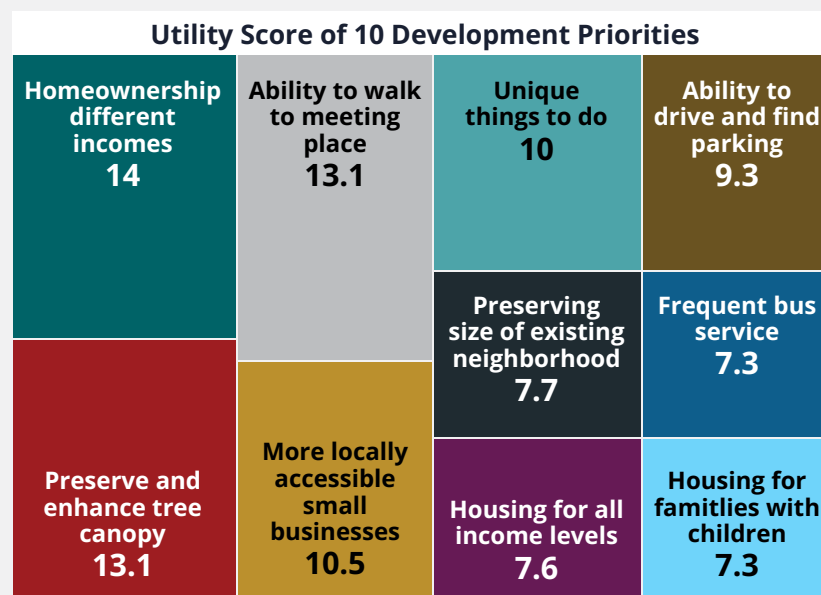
Utility Score of 10 Development Priorities

Homeownership different incomes
14

Ability to walk to meeting place
13.1

Unique things to do
10

Ability to drive and find parking
9.3

Preserving size of existing neighborhood
7.7

Frequent bus service
7.3

Preserve and enhance tree canopy
13.1

More locally accessible small businesses
10.5

Housing for all income levels
7.6

Housing for famitlies with children
7.3